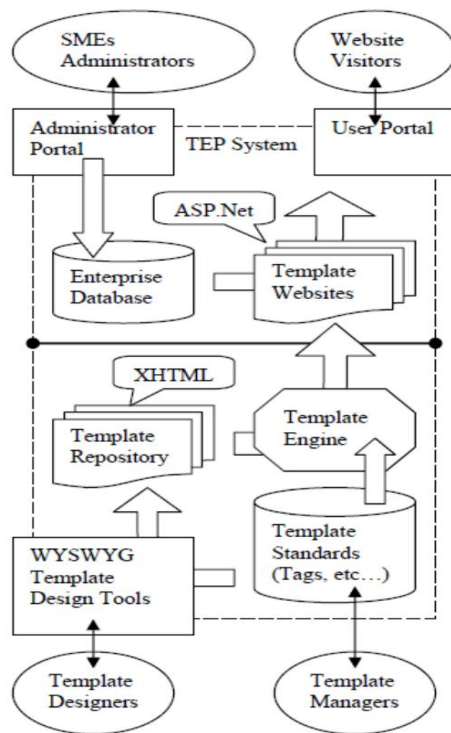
SMEs Administrators

Website Visitors

Administrator Portal

TEP System

User Portal

ASP.Net

Enterprise Database

Template Websites

XHTML

Template Repository

Template Engine

Template Standards (Tags, etc…)

WYSWYG Template Design Tools

Template Designers

Template Managers